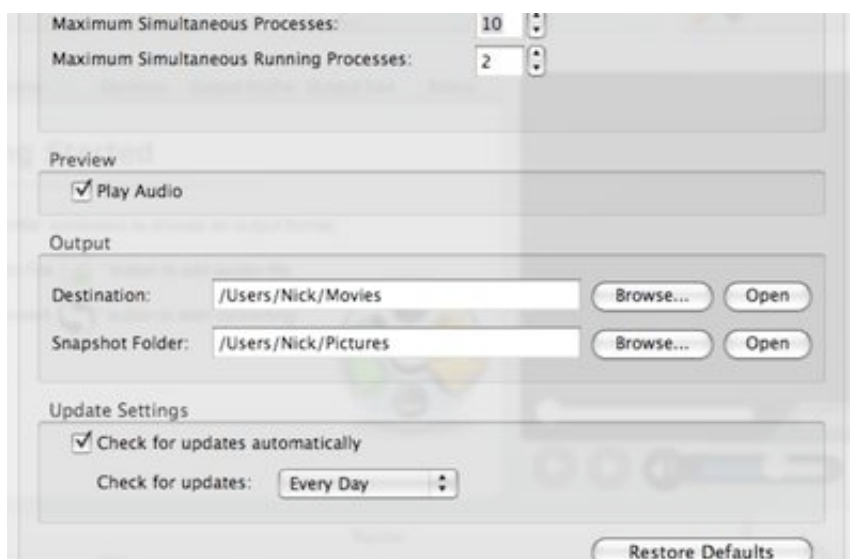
Maximum Simultaneous Processes: 10

Maximum Simultaneous Running Processes: 2

Preview

Play Audio

Output

Destination: /Users/Nick/Movies Browse... Open

Snapshot Folder: /Users/Nick/Pictures Browse... Open

Update Settings

Check for updates automatically

Check for updates: Every Day

Restore Defaults